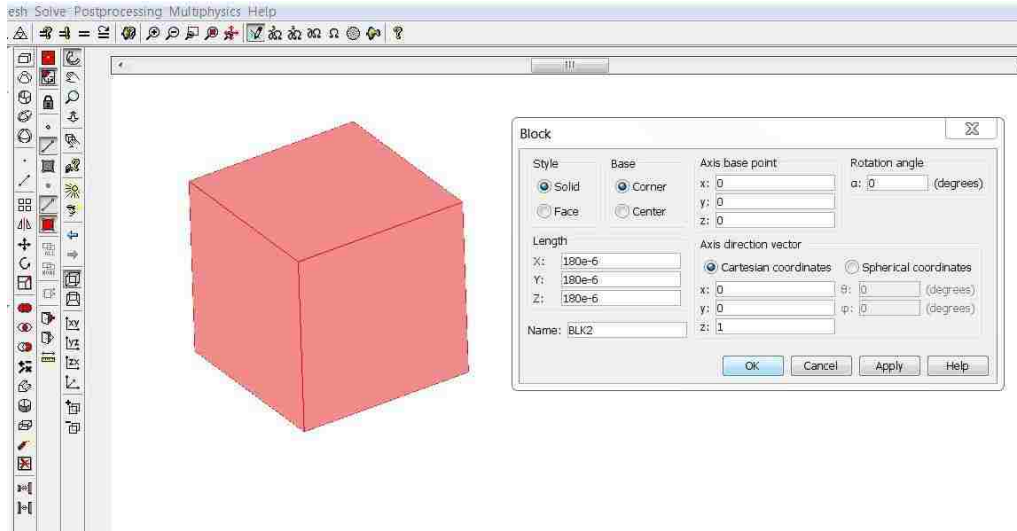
esh Solve Postprocessing Multiphysics Help

Block

Style
Solid
Face

Base
Corner
Center

Axis base point
x: 0
y: 0
z: 0

Rotation angle
α: 0 (degrees)

Length
X: 180e-6
Y: 180e-6
Z: 180e-6

Axis direction vector
Cartesian coordinates
Spherical coordinates
x: 0
y: 0
z: 1
θ: 0 (degrees)
φ: 0 (degrees)

Name: BLK2

OK Cancel Apply Help